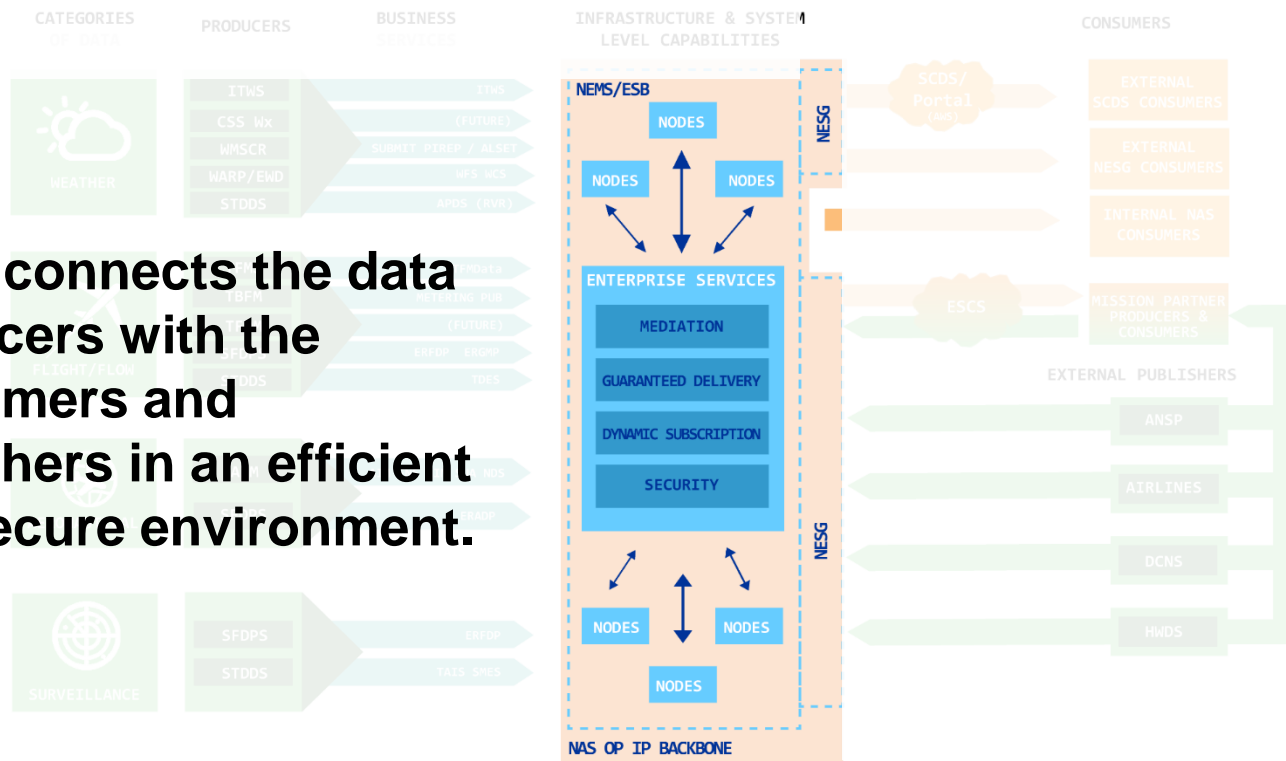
CATEGORIES OF DATA

PRODUCERS

BUSINESS SERVICES

INFRASTRUCTURE & SYSTEM LEVEL CAPABILITIES

CONSUMERS

WEATHER

ITWS

CSS Wx

WMSCR

WARP/EWD

STDDS

ITWS

(FUTURE)

SUBMIT PIREP / ALSET

WFS WCS

APDS (RVR)

connects the data cers with the mers and hers in an efficient ecure environment.

TBFM

FLIGHT/FLOW

STDDS

FMData

METERING PUB

(FUTURE)

ERFDP ERGMP

TDES

NDS

ERADP

SURVEILLANCE

SFDPS

STDDS

ERFDP

TAIS SMES

NEMS/ESB

NODES

NODES

NODES

ENTERPRISE SERVICES

MEDIATION

GUARANTEED DELIVERY

DYNAMIC SUBSCRIPTION

SECURITY

NODES

NODES

NODES

NAS OP IP BACKBONE

NESG

NESG

SCDS/ Portal (ms)

ESCS

EXTERNAL SCDS CONSUMERS

EXTERNAL NESG CONSUMERS

INTERNAL NAS CONSUMERS

MISSION PARTNER PRODUCERS & CONSUMERS

EXTERNAL PUBLISHERS

ANSP

AIRLINES

DCNS

HWDS